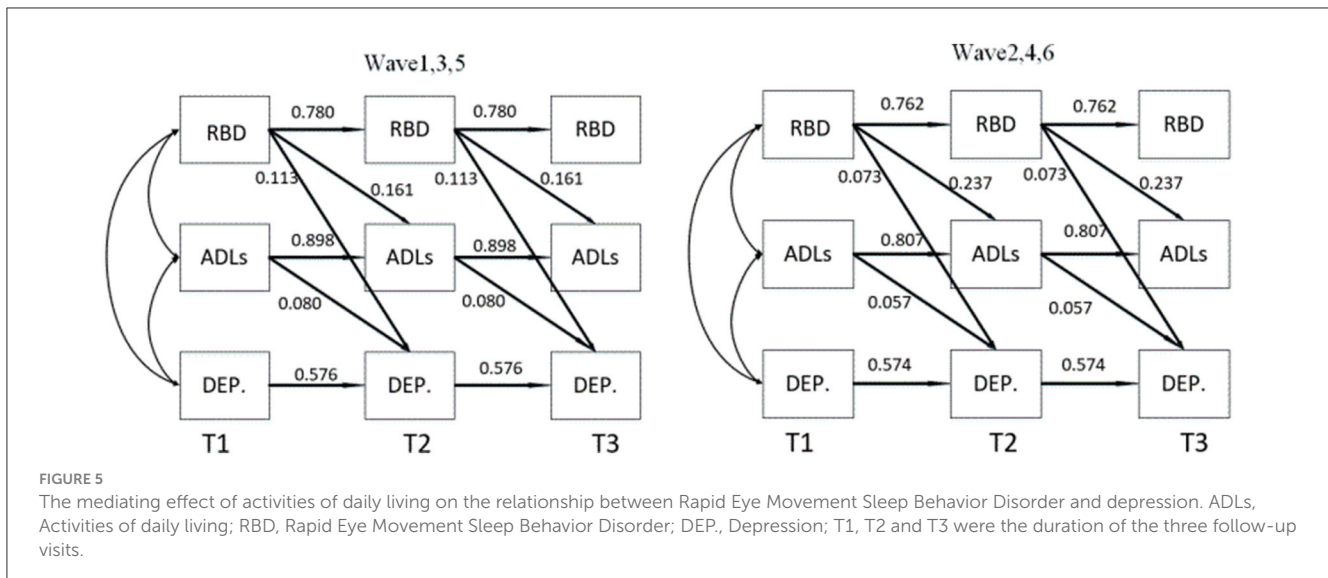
Wave1,3,5

RBD 0.780 RBD 0.780 RBD
0.113 0.161 0.113 0.161
ADLs 0.898 ADLs 0.898 ADLs
0.080 0.080
DEP. 0.576 DEP. 0.576 DEP.
T1 T2 T3

Wave2,4,6

RBD 0.762 RBD 0.762 RBD
0.073 0.237 0.073 0.237
ADLs 0.807 ADLs 0.807 ADLs
0.057 0.057
DEP. 0.574 DEP. 0.574 DEP.
T1 T2 T3

FIGURE 5
The mediating effect of activities of daily living on the relationship between Rapid Eye Movement Sleep Behavior Disorder and depression. ADLs, Activities of daily living; RBD, Rapid Eye Movement Sleep Behavior Disorder; DEP., Depression; T1, T2 and T3 were the duration of the three follow-up visits.